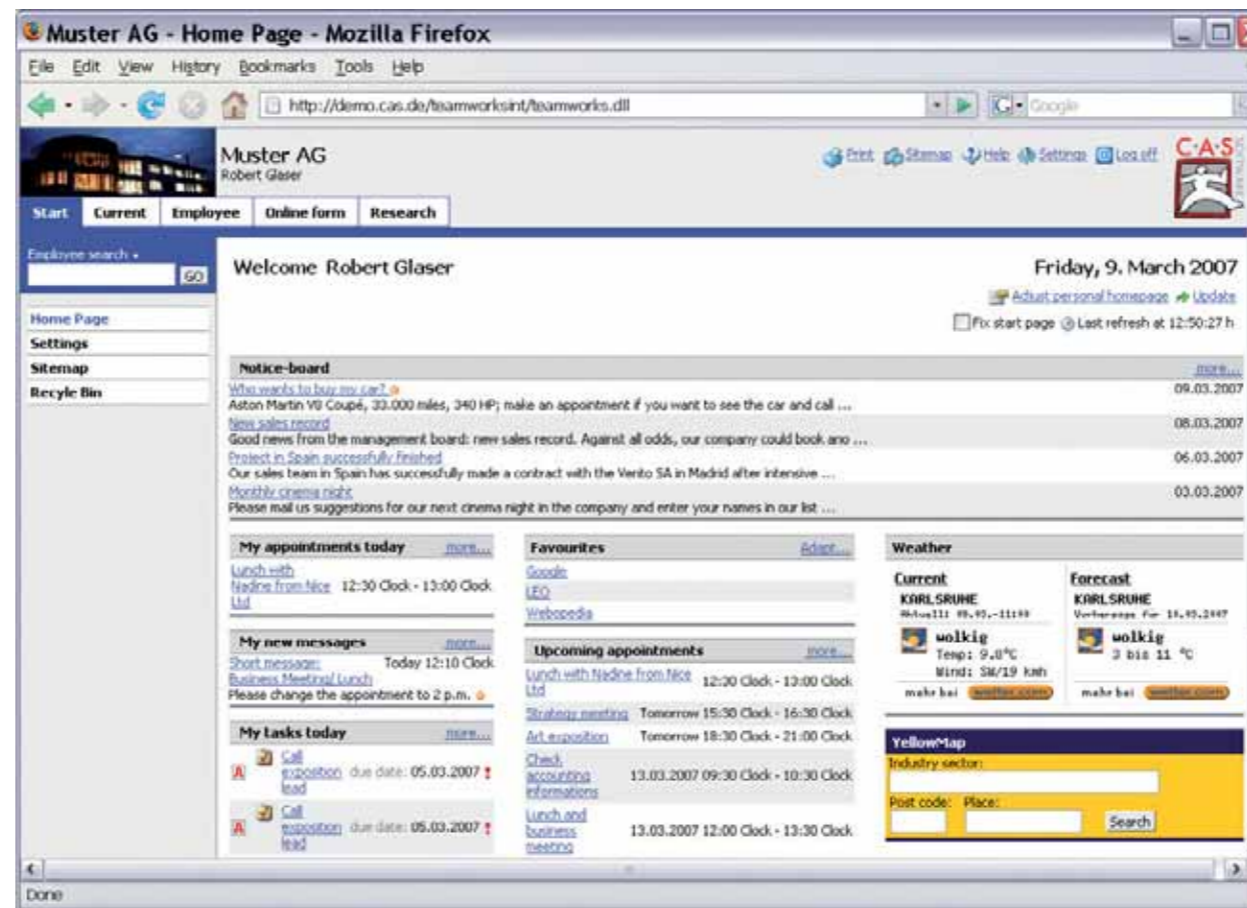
Muster AG - Home Page - Mozilla Firefox

File Edit View History Bookmarks Tools Help

http://demo.cas.de/teamworksint/teamworks.dll

Google

Muster AG
Robert Glaser

Print Sitemap Help Settings Log off

C·A·S

Start Current Employee Online form Research

Employee search
GO

Home Page
Settings
Sitemap
Recycle Bin

Welcome Robert Glaser

Friday, 9. March 2007

Adjust personal homepage Update

Fix start page Last refresh at 12:50:27 h

Notice-board more...

Who wants to buy my car? 09.03.2007
Aston Martin V8 Coupé, 33.000 miles, 340 HP; make an appointment if you want to see the car and call ...

New sales record 08.03.2007
Good news from the management board: new sales record. Against all odds, our company could book ano ...

Project in Spain successfully finished 06.03.2007
Our sales team in Spain has successfully made a contract with the Vento SA in Madrid after intensive ...

Monthly cinema night 03.03.2007
Please mail us suggestions for our next cinema night in the company and enter your names in our list ...

My appointments today more...
Lunch with Nadine from Nice Ltd 12:30 Clock - 13:00 Clock

My new messages more...
Short message: Today 12:10 Clock
Business Meeting/ Lunch
Please change the appointment to 2 p.m.

My tasks today more...
Call exposition lead due date: 05.03.2007 !
Call exposition lead due date: 05.03.2007 !

Favourites Adapt...
Google
LEO
Webopedia

Upcoming appointments more...
Lunch with Nadine from Nice Ltd 12:30 Clock - 13:00 Clock
Strategy meeting Tomorrow 15:30 Clock - 16:30 Clock
Art exposition Tomorrow 18:30 Clock - 21:00 Clock
Check accounting informations 13.03.2007 09:30 Clock - 10:30 Clock
Lunch and business meeting 13.03.2007 12:00 Clock - 13:30 Clock

Weather

Current
KARLSRUHE
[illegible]
wolkig
Temp: 9.0°C
Wind: SW/19 kmh
mehr bei wetter.com

Forecast
KARLSRUHE
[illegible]
wolkig
3 bis 11 °C
mehr bei wetter.com

YellowMap
Industry sector:
Post code: Place:
Search

Done